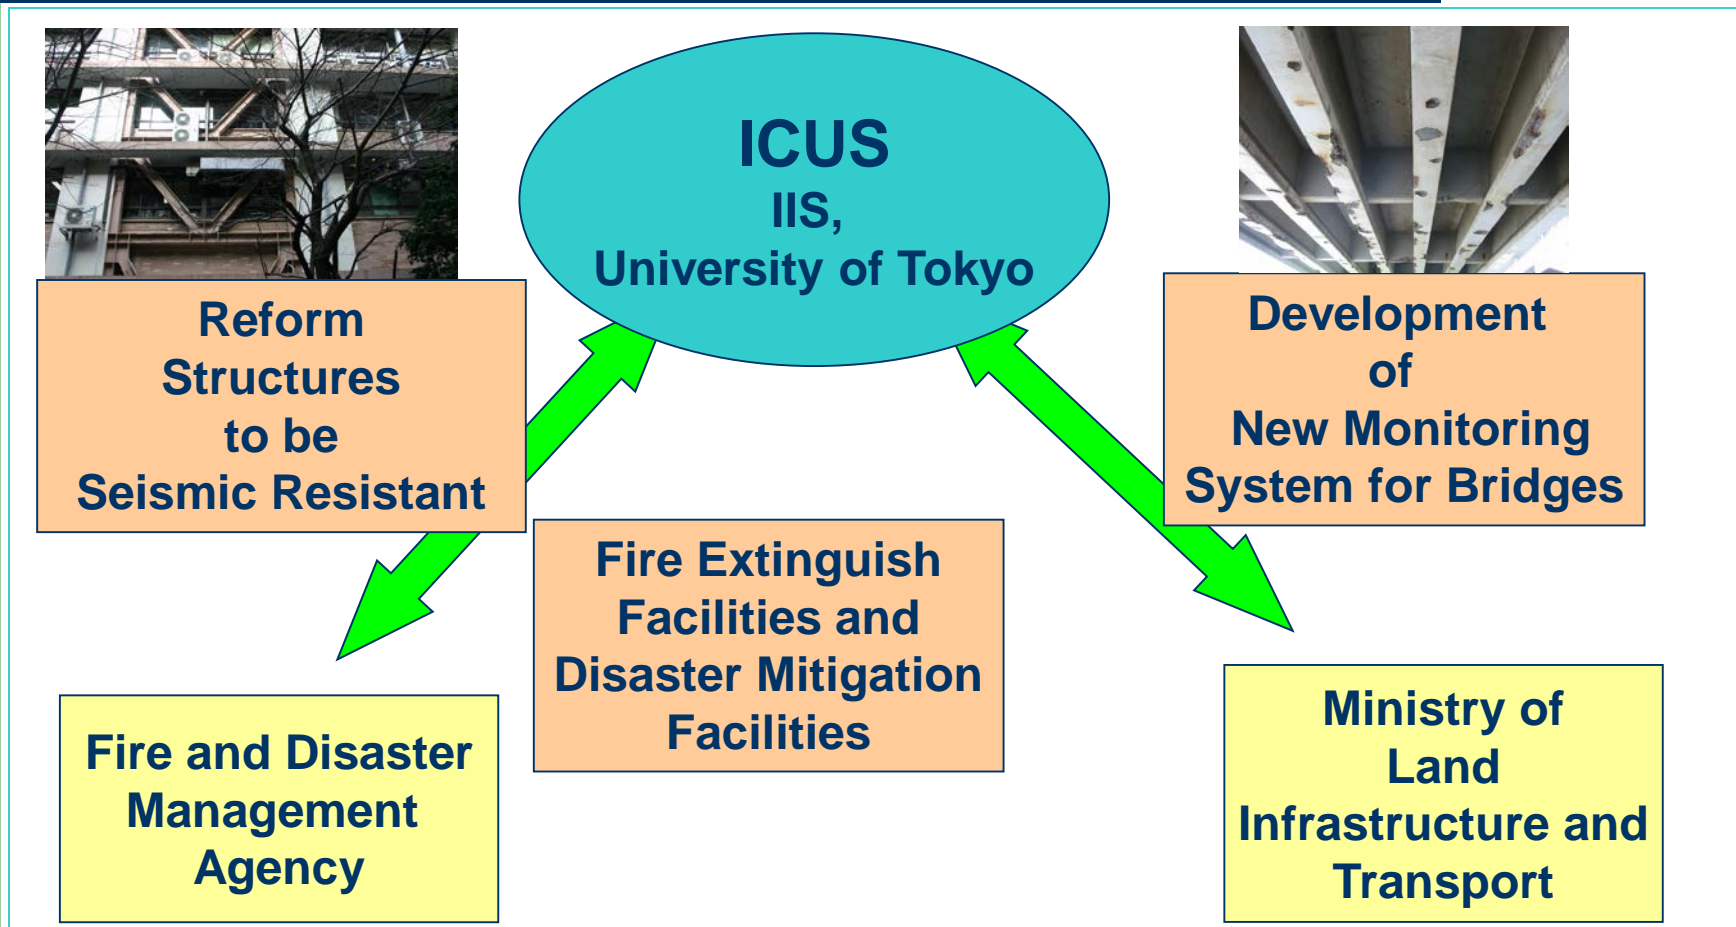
ICUS
IIS,
University of Tokyo

Reform Structures to be Seismic Resistant

Development of New Monitoring System for Bridges

Fire Extinguish Facilities and Disaster Mitigation Facilities

Fire and Disaster Management Agency

Ministry of Land Infrastructure and Transport